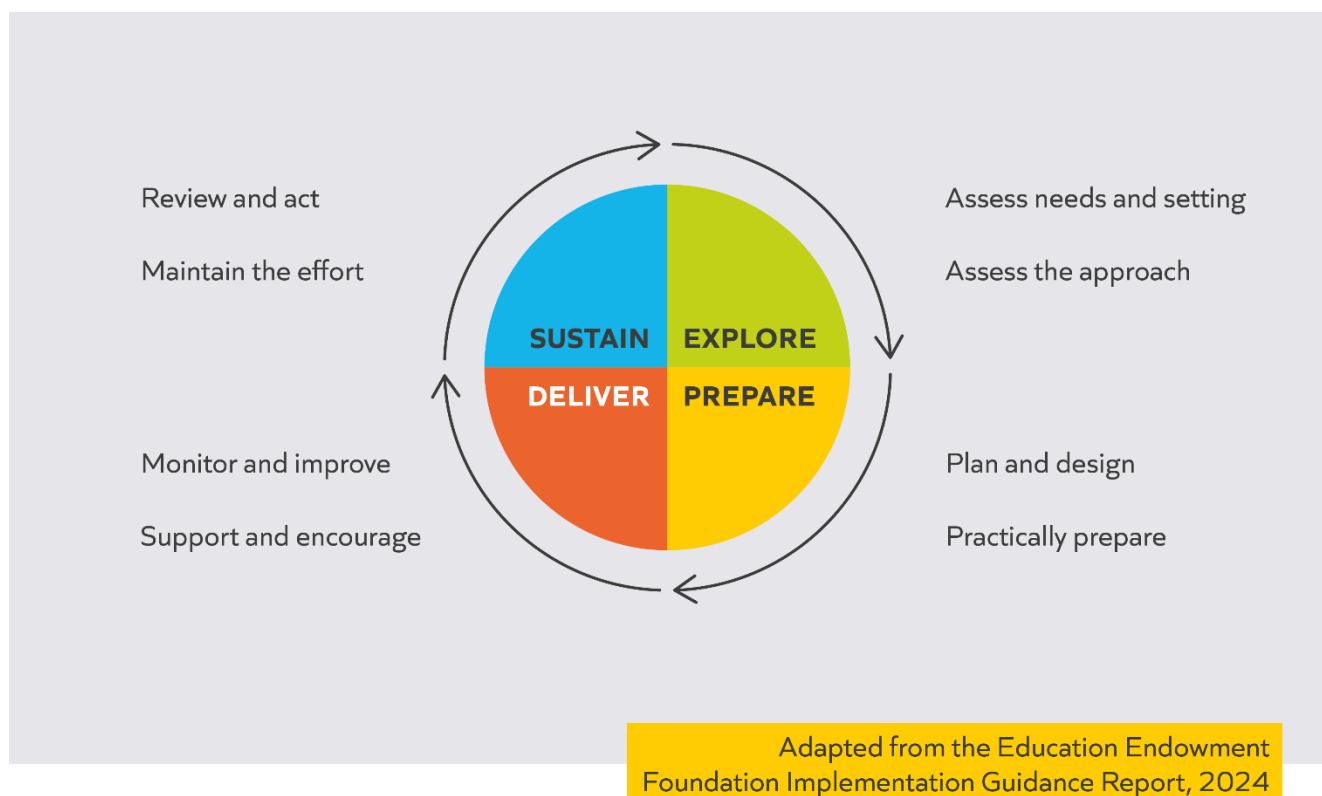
Review and act

Maintain the effort

Assess needs and setting

Assess the approach

SUSTAIN

EXPLORE

DELIVER

PREPARE

Monitor and improve

Support and encourage

Plan and design

Practically prepare

Adapted from the Education Endowment Foundation Implementation Guidance Report, 2024